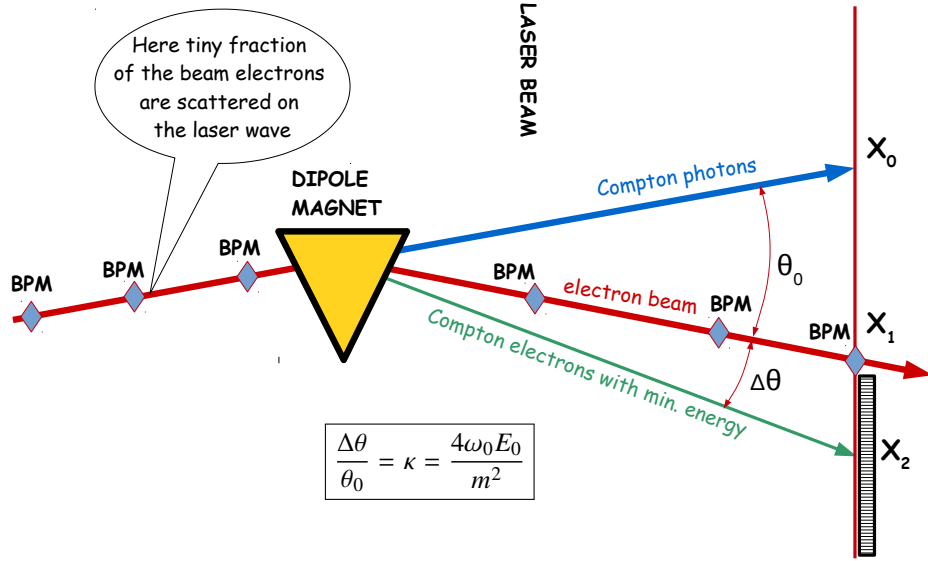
Here tiny fraction of the beam electrons are scattered on the laser wave

LASER BEAM

DIPOLE MAGNET

Compton photons

$X_0$

$\theta_0$

BPM

BPM

BPM

BPM

electron beam

BPM

BPM

$X_1$

Compton electrons with min. energy

$\Delta\theta$

$\frac{\Delta\theta}{\theta_0} = \kappa = \frac{4\omega_0 E_0}{m^2}$

$X_2$